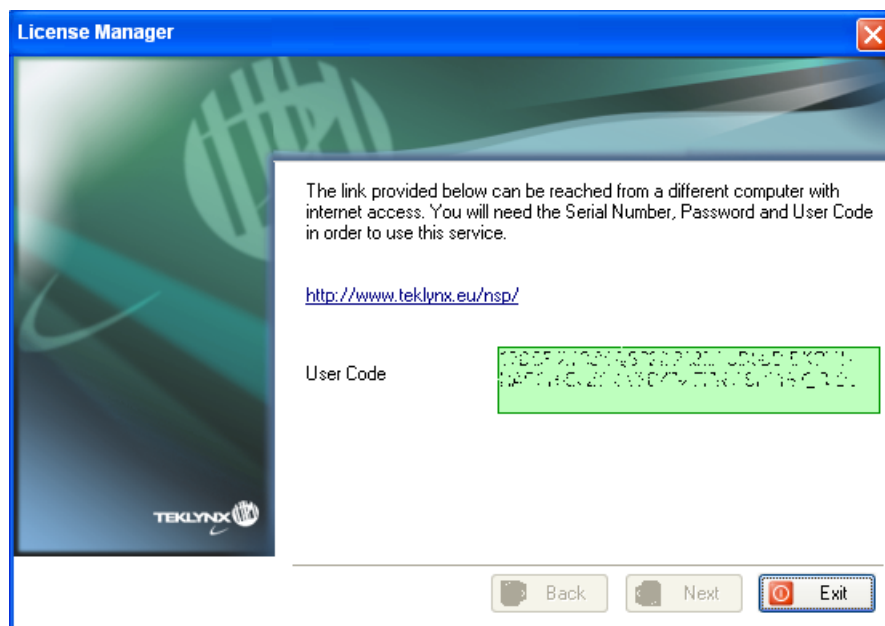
License Manager

The link provided below can be reached from a different computer with internet access. You will need the Serial Number, Password and User Code in order to use this service.

http://www.teklynx.eu/nsp/

User Code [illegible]

TEKLYNX

Back
Next
Exit